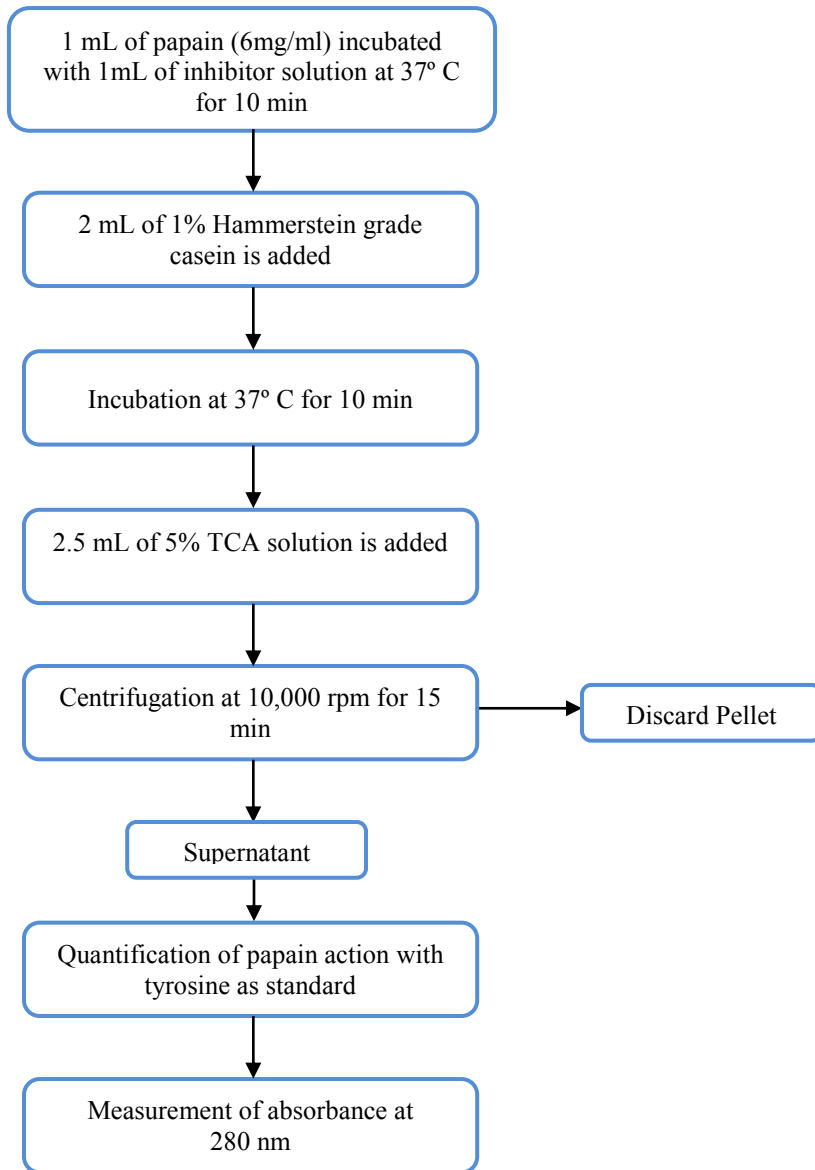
1 mL of papain (6mg/ml) incubated with 1mL of inhibitor solution at 37º C for 10 min

2 mL of 1% Hammerstein grade casein is added

Incubation at 37º C for 10 min

2.5 mL of 5% TCA solution is added

Centrifugation at 10,000 rpm for 15 min

Discard Pellet

Supernatant

Quantification of papain action with tyrosine as standard

Measurement of absorbance at 280 nm